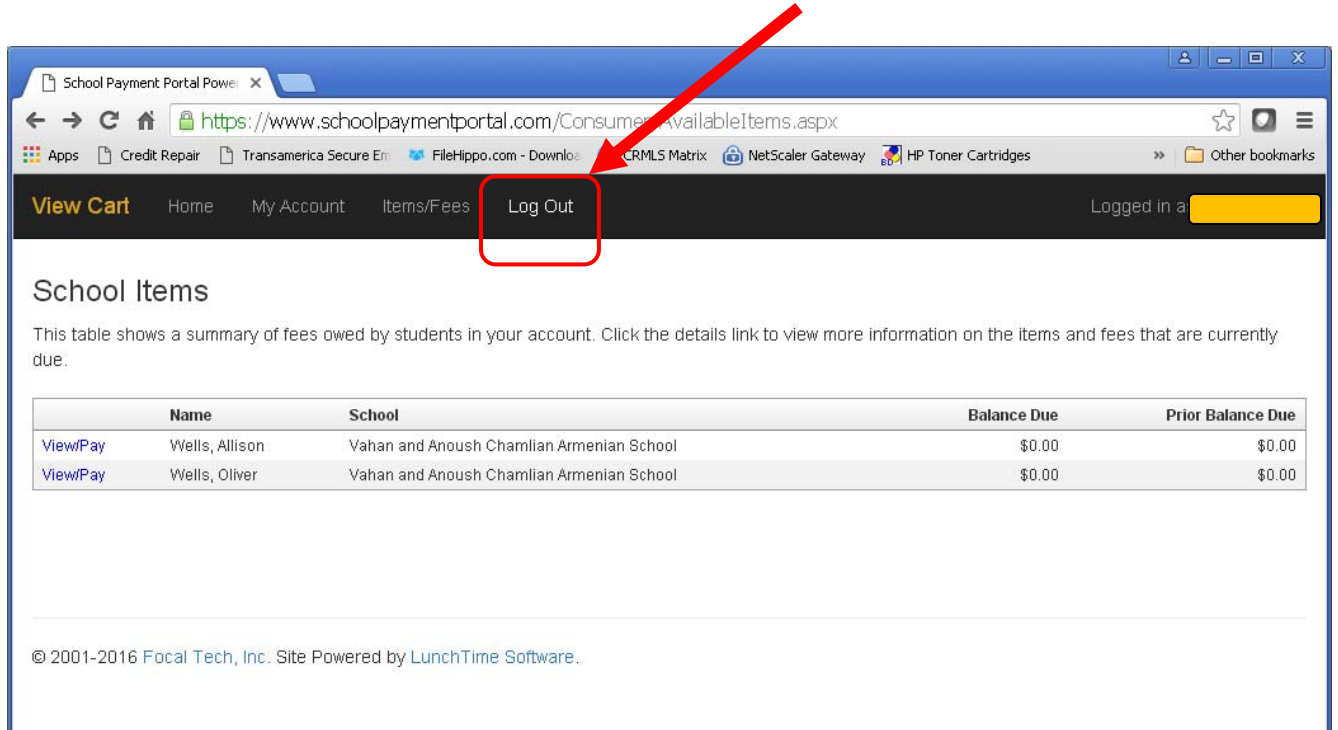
School Payment Portal Powe ×

https://www.schoolpaymentportal.com/Consumer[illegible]AvailableItems.aspx

Apps Credit Repair Transamerica Secure Em FileHippo.com - Downloa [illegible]CRMLS Matrix NetScaler Gateway HP Toner Cartridges » Other bookmarks

View Cart Home My Account Items/Fees Log Out Logged in a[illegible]

School Items

This table shows a summary of fees owed by students in your account. Click the details link to view more information on the items and fees that are currently due.

| | Name | School | Balance Due | Prior Balance Due |
|---|---|---|---|---|
| View/Pay | Wells, Allison | Vahan and Anoush Chamlian Armenian School | \$0.00 | \$0.00 |
| View/Pay | Wells, Oliver | Vahan and Anoush Chamlian Armenian School | \$0.00 | \$0.00 |

© 2001-2016 Focal Tech, Inc. Site Powered by LunchTime Software.